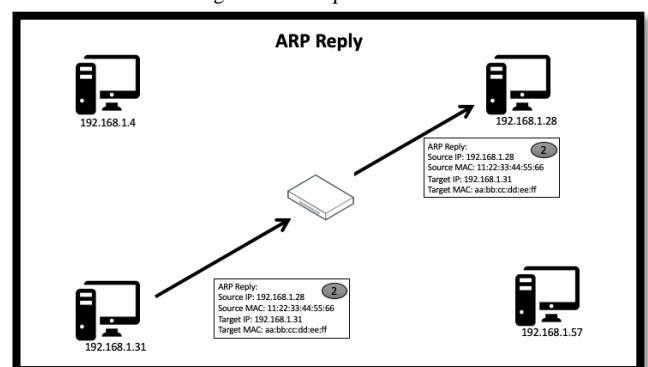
ARP Reply

192.168.1.4

192.168.1.28

ARP Reply:
Source IP: 192.168.1.28
Source MAC: 11:22:33:44:55:66
Target IP: 192.168.1.31
Target MAC: aa:bb:cc:dd:ee:ff

2

ARP Reply:
Source IP: 192.168.1.28
Source MAC: 11:22:33:44:55:66
Target IP: 192.168.1.31
Target MAC: aa:bb:cc:dd:ee:ff

2

192.168.1.31

192.168.1.57